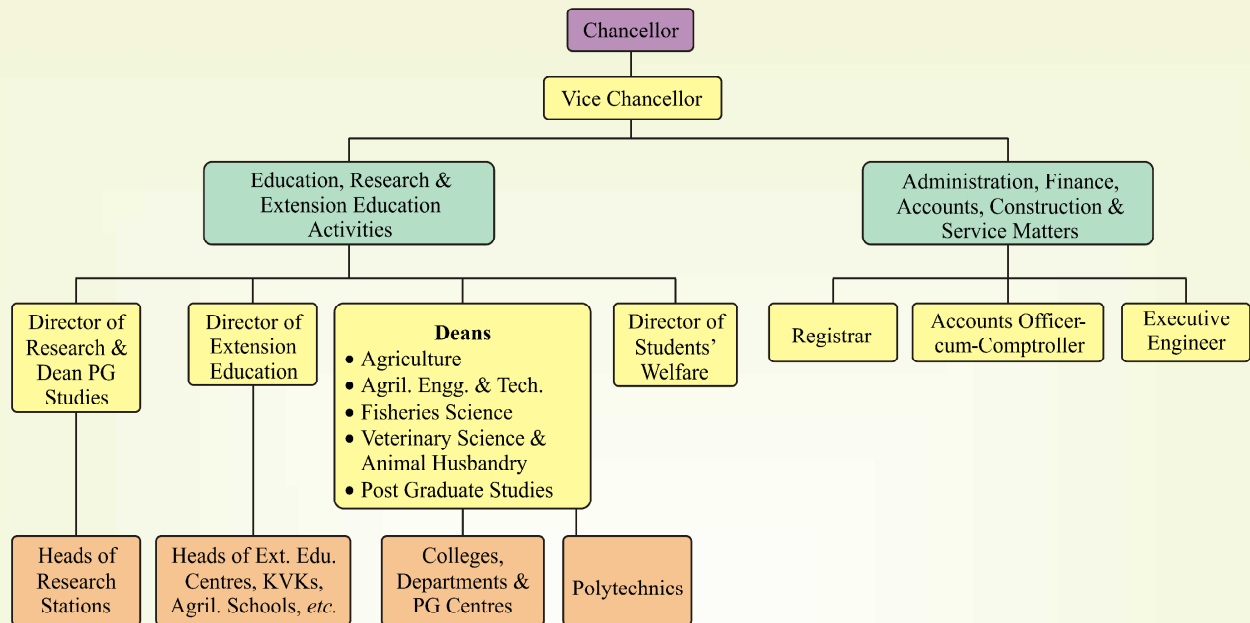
Chancellor

Vice Chancellor

Education, Research & Extension Education Activities

Administration, Finance, Accounts, Construction & Service Matters

Director of Research & Dean PG Studies

Director of Extension Education

Deans
• Agriculture
• Agril. Engg. & Tech.
• Fisheries Science
• Veterinary Science & Animal Husbandry
• Post Graduate Studies

Director of Students' Welfare

Registrar

Accounts Officer-cum-Comptroller

Executive Engineer

Heads of Research Stations

Heads of Ext. Edu. Centres, KVKs, Agril. Schools, *etc.*

Colleges, Departments & PG Centres

Polytechnics